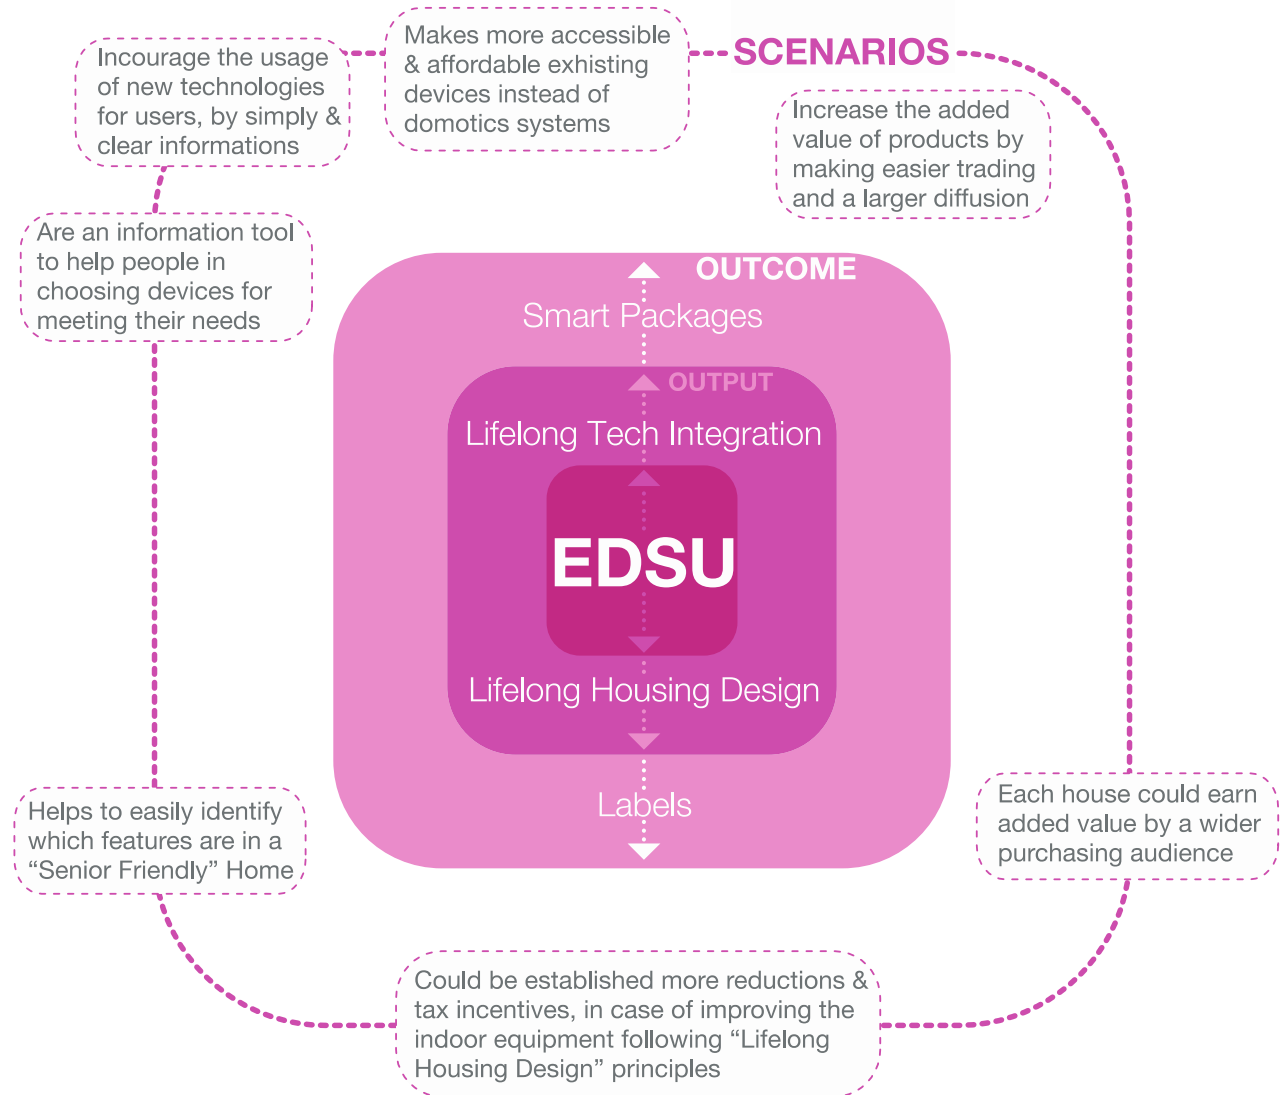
Incourage the usage of new technologies for users, by simply & clear informations

Makes more accessible & affordable exhisting devices instead of domotics systems

SCENARIOS

Increase the added value of products by making easier trading and a larger diffusion

Are an information tool to help people in choosing devices for meeting their needs

OUTCOME

Smart Packages

OUTPUT

Lifelong Tech Integration

EDSU

Lifelong Housing Design

Labels

Helps to easily identify which features are in a “Senior Friendly” Home

Each house could earn added value by a wider purchasing audience

Could be established more reductions & tax incentives, in case of improving the indoor equipment following “Lifelong Housing Design” principles